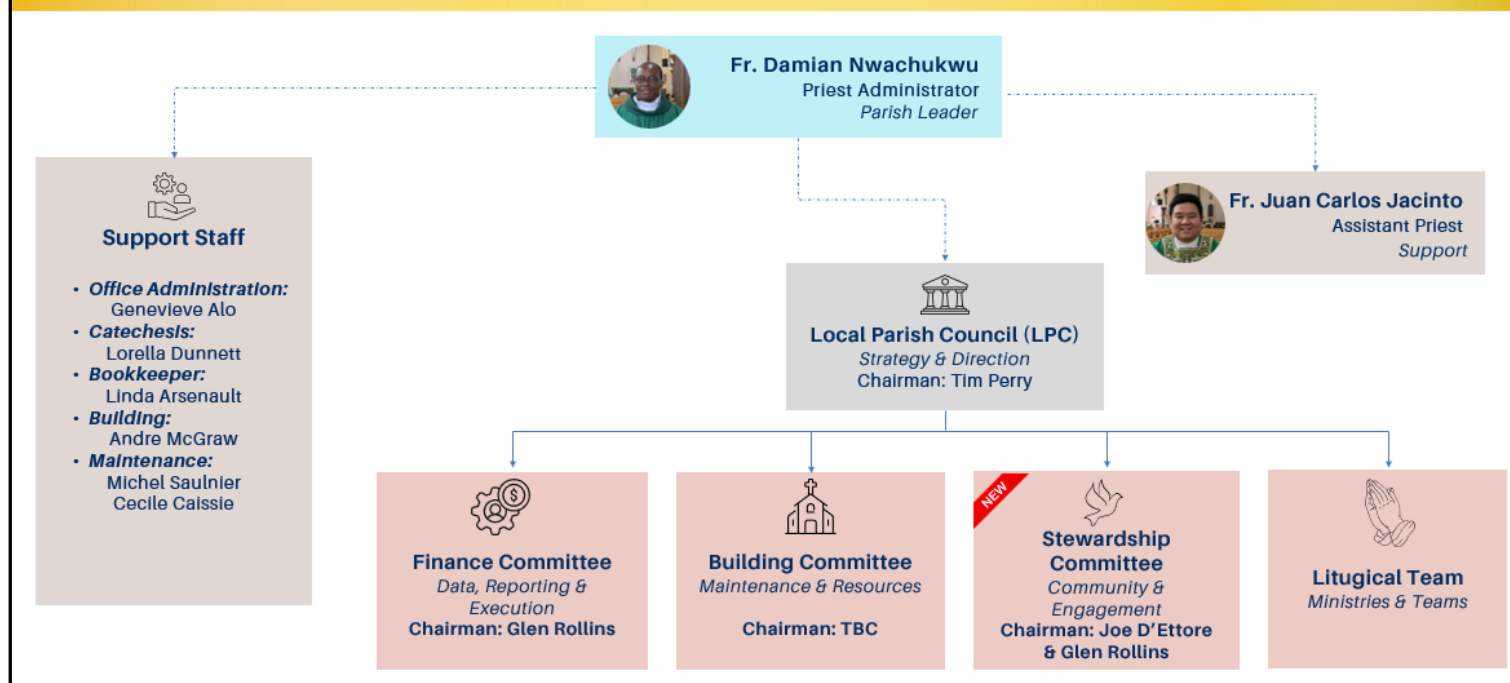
Fr. Damian Nwachukwu
Priest Administrator
*Parish Leader*

Support Staff

- *Office Administration:* Genevieve Alo
- *Catechesis:* Lorella Dunnett
- *Bookkeeper:* Linda Arsenault
- *Building:* Andre McGraw
- *Maintenance:* Michel Saulnier, Cecile Caissie

Fr. Juan Carlos Jacinto
Assistant Priest
*Support*

Local Parish Council (LPC)
*Strategy & Direction*
Chairman: Tim Perry

Finance Committee
*Data, Reporting & Execution*
Chairman: Glen Rollins

Building Committee
*Maintenance & Resources*
Chairman: TBC

NEW
Stewardship Committee
*Community & Engagement*
Chairman: Joe D'Ettore & Glen Rollins

Litugical Team
*Ministries & Teams*